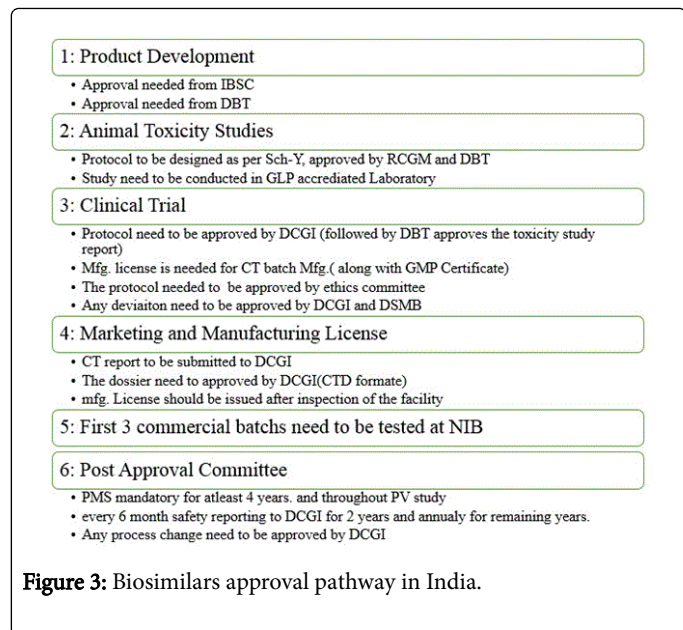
1: Product Development

- Approval needed from IBSC
- Approval needed from DBT

2: Animal Toxicity Studies

- Protocol to be designed as per Sch-Y, approved by RCGM and DBT
- Study need to be conducted in GLP accrediated Laboratory

3: Clinical Trial

- Protocol need to be approved by DCGI (followed by DBT approves the toxicity study report)
- Mfg. license is needed for CT batch Mfg.( along with GMP Certificate)
- The protocol needed to be approved by ethics committee
- Any deviaiton need to be approved by DCGI and DSMB

4: Marketing and Manufacturing License

- CT report to be submitted to DCGI
- The dossier need to approved by DCGI(CTD formate)
- mfg. License should be issued after inspection of the facility

5: First 3 commercial batchs need to be tested at NIB

6: Post Approval Committee

- PMS mandatory for atleast 4 years. and throughout PV study
- every 6 month safety reporting to DCGI for 2 years and annualy for remaining years.
- Any process change need to be approved by DCGI

Figure 3: Biosimilars approval pathway in India.